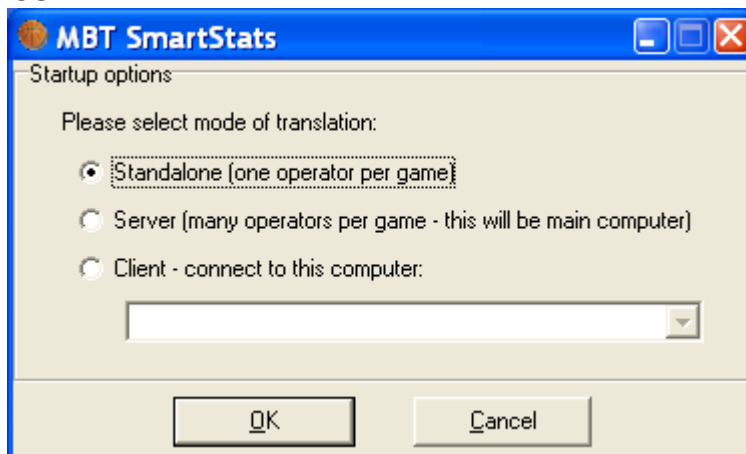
MBT SmartStats

Startup options

Please select mode of translation:

Standalone (one operator per game)

Server (many operators per game - this will be main computer)

Client - connect to this computer:

OK

Cancel